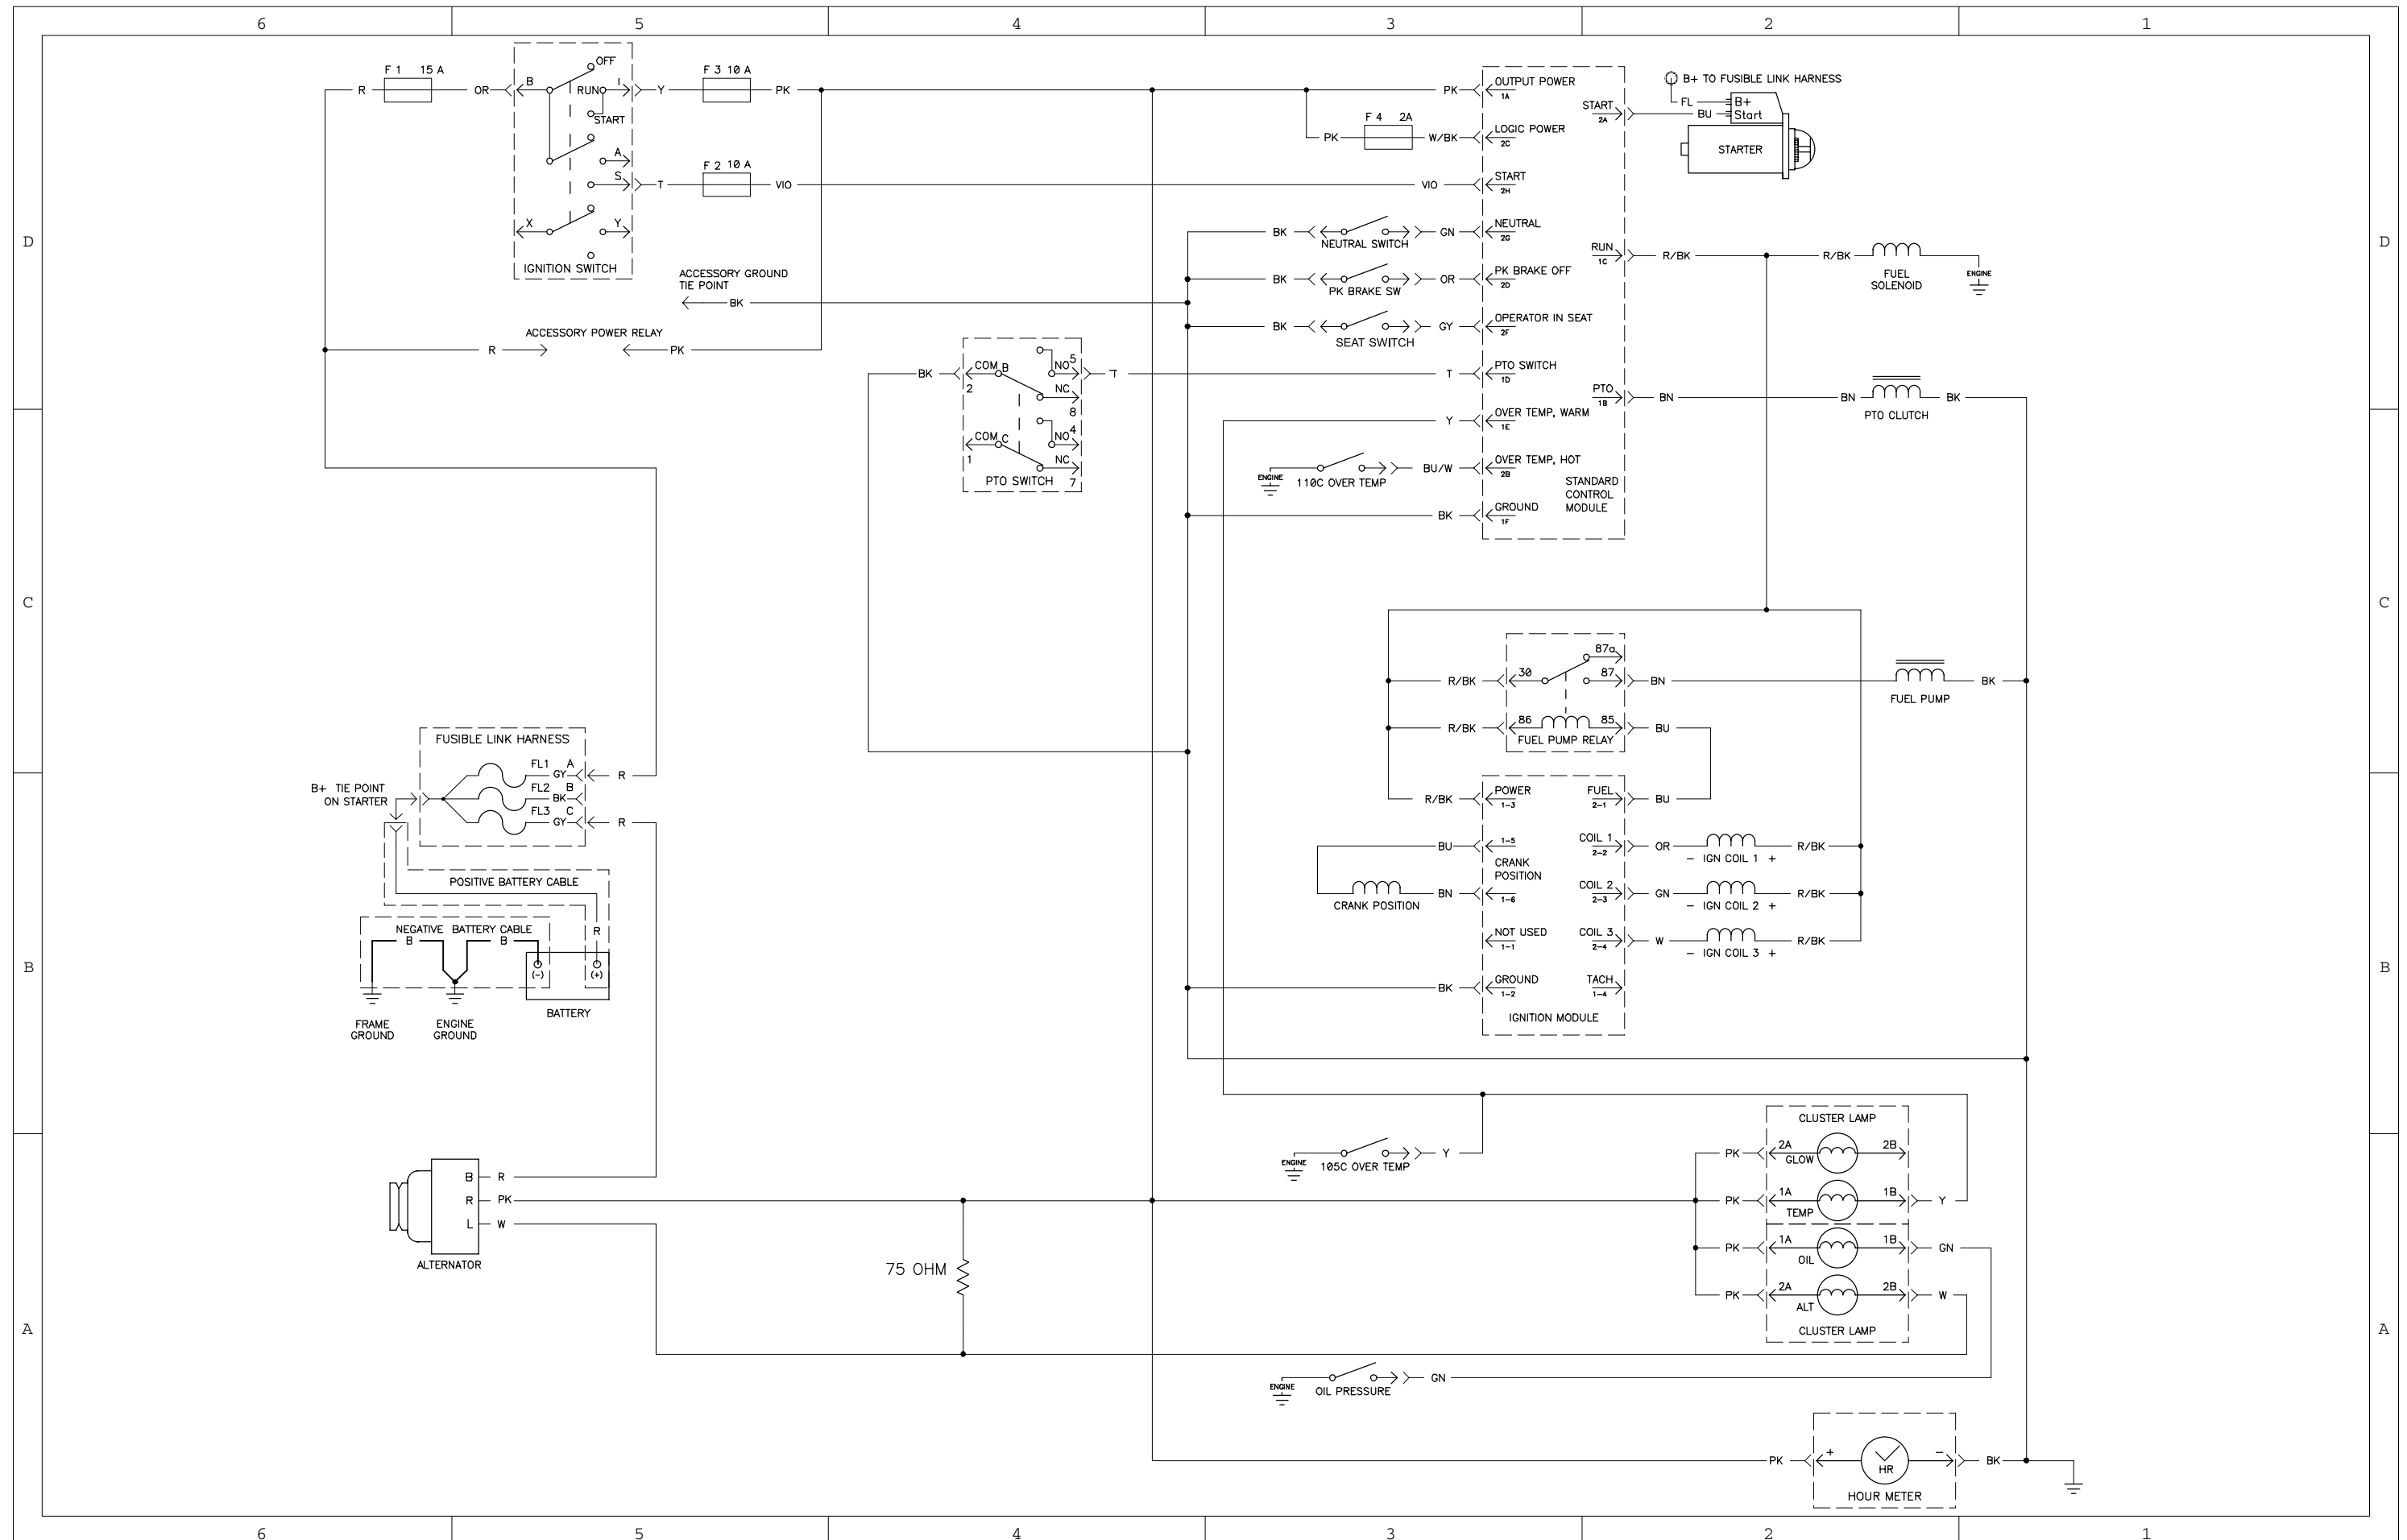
6 5 4 3 2 1

D C B A

F 1 15 A
R OR B OFF RUN I Y START A S T X Y
IGNITION SWITCH
F 3 10 A
PK
F 2 10 A
VIO
ACCESSORY GROUND TIE POINT
BK
ACCESSORY POWER RELAY
R PK

OUTPUT POWER 1A
LOGIC POWER 2C
START 2H
NEUTRAL 2G
PK BRAKE OFF 2D
OPERATOR IN SEAT 2F
PTO SWITCH 1D
OVER TEMP, WARM 1E
OVER TEMP, HOT 2B
GROUND 1F
STANDARD CONTROL MODULE
START 2A
RUN 1C
PTO 1B

F 4 2A
PK W/BK
VIO
BK NEUTRAL SWITCH GN
BK PK BRAKE SW OR
BK SEAT SWITCH GY
T
Y
BU/W
BK
ENGINE 110C OVER TEMP

B+ TO FUSIBLE LINK HARNESS
FL B+ Start BU
STARTER
R/BK R/BK FUEL SOLENOID ENGINE
BN BN PTO CLUTCH BK

BK COM B NO 5 NC 8 COM C NO 4 NC 7 2 1 T
PTO SWITCH

87a 30 87 R/BK BN
86 85 R/BK FUEL PUMP RELAY BU
FUEL PUMP BK

POWER 1-3 FUEL 2-1 R/BK BU
BU 1-5 CRANK POSITION COIL 1 2-2 OR – IGN COIL 1 + R/BK
BN 1-6 COIL 2 2-3 GN – IGN COIL 2 + R/BK
CRANK POSITION
NOT USED 1-1 COIL 3 2-4 W – IGN COIL 3 + R/BK
BK GROUND 1-2 TACH 1-4
IGNITION MODULE

FUSIBLE LINK HARNESS
B+ TIE POINT ON STARTER
FL1 A GY R
FL2 B BK
FL3 C GY R
POSITIVE BATTERY CABLE
NEGATIVE BATTERY CABLE
B B R
(-) (+)
FRAME GROUND
ENGINE GROUND
BATTERY

B R
R PK
L W
ALTERNATOR
75 OHM

ENGINE 105C OVER TEMP Y
CLUSTER LAMP
PK 2A GLOW 2B
PK 1A TEMP 1B Y
PK 1A OIL 1B GN
PK 2A ALT 2B W
CLUSTER LAMP
ENGINE OIL PRESSURE GN
PK + HR – BK
HOUR METER